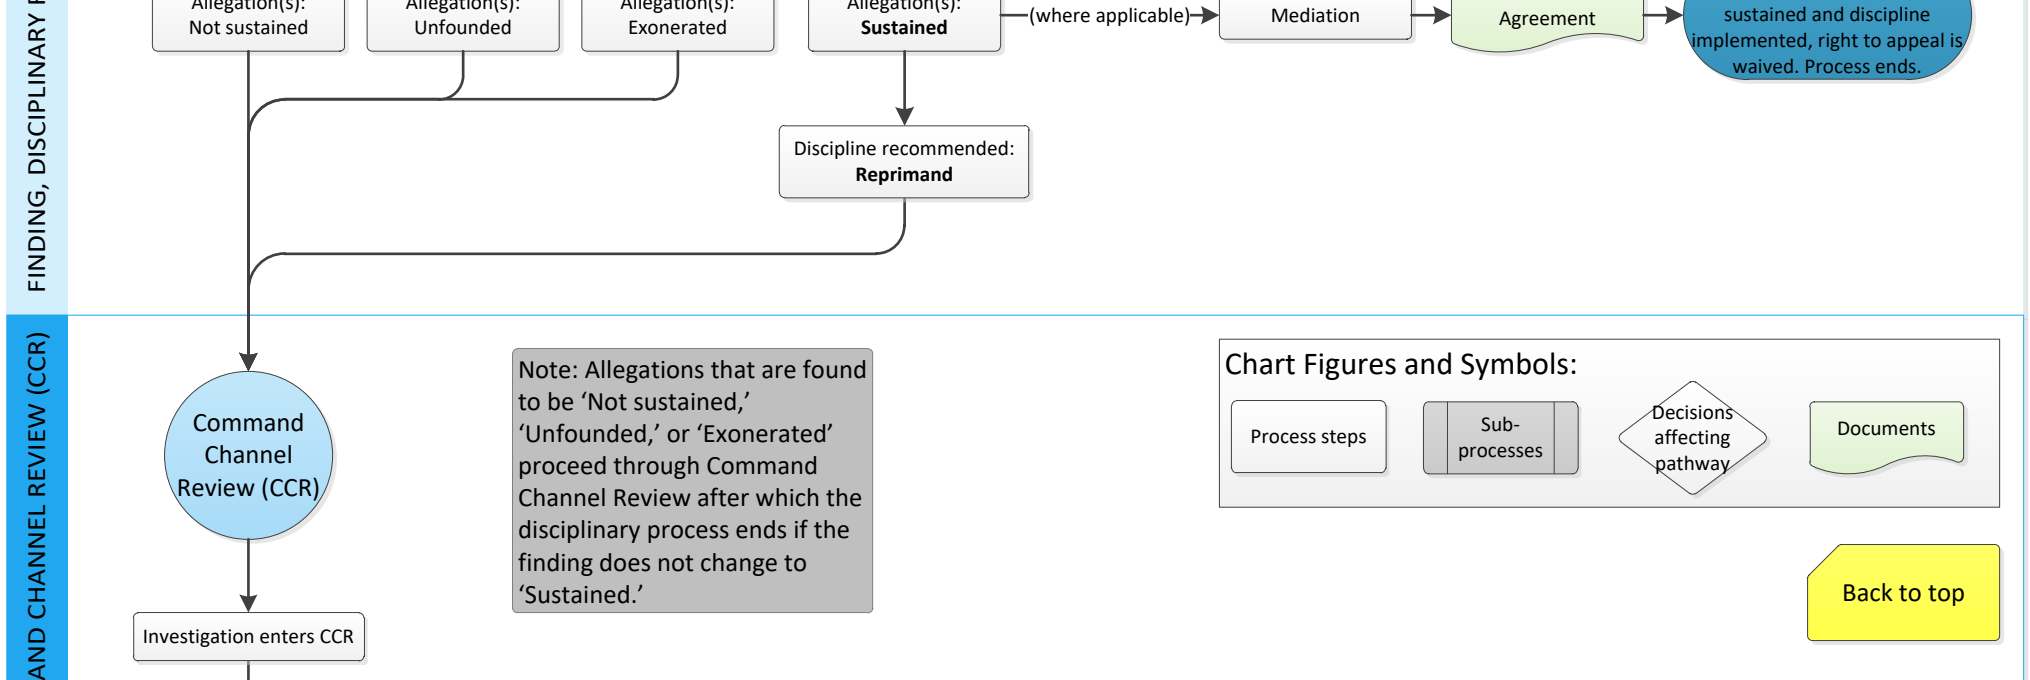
FINDING, DISCIPLINARY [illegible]

Allegation(s): Not sustained

Allegation(s): Unfounded

Allegation(s): Exonerated

Allegation(s): Sustained

(where applicable)

Mediation

Agreement

sustained and discipline implemented, right to appeal is waived. Process ends.

Discipline recommended: Reprimand

AND CHANNEL REVIEW (CCR)

Command Channel Review (CCR)

Investigation enters CCR

Note: Allegations that are found to be 'Not sustained,' 'Unfounded,' or 'Exonerated' proceed through Command Channel Review after which the disciplinary process ends if the finding does not change to 'Sustained.'

Chart Figures and Symbols:

Process steps

Sub-processes

Decisions affecting pathway

Documents

Back to top